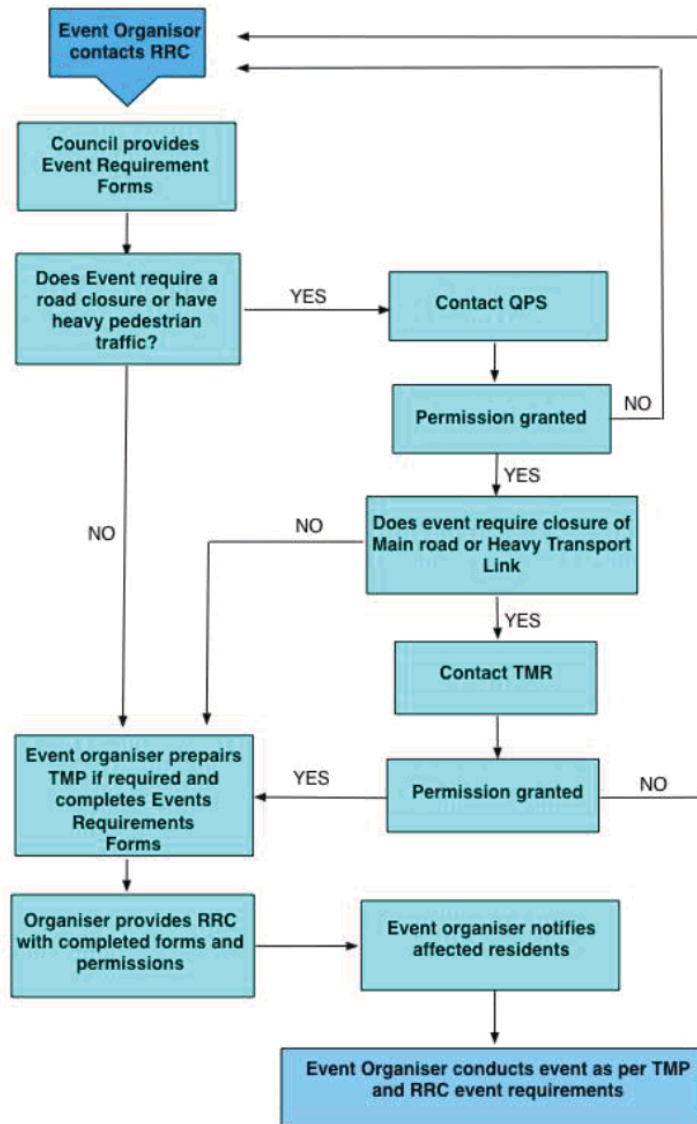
Event Organisor contacts RRC

Council provides Event Requirement Forms

Does Event require a road closure or have heavy pedestrian traffic?

YES

Contact QPS

Permission granted

NO

YES

NO

NO

Does event require closure of Main road or Heavy Transport Link

YES

Contact TMR

Event organiser prepairs TMP if required and completes Events Requirements Forms

YES

Permission granted

NO

Organiser provides RRC with completed forms and permissions

Event organiser notifies affected residents

Event Organiser conducts event as per TMP and RRC event requirements